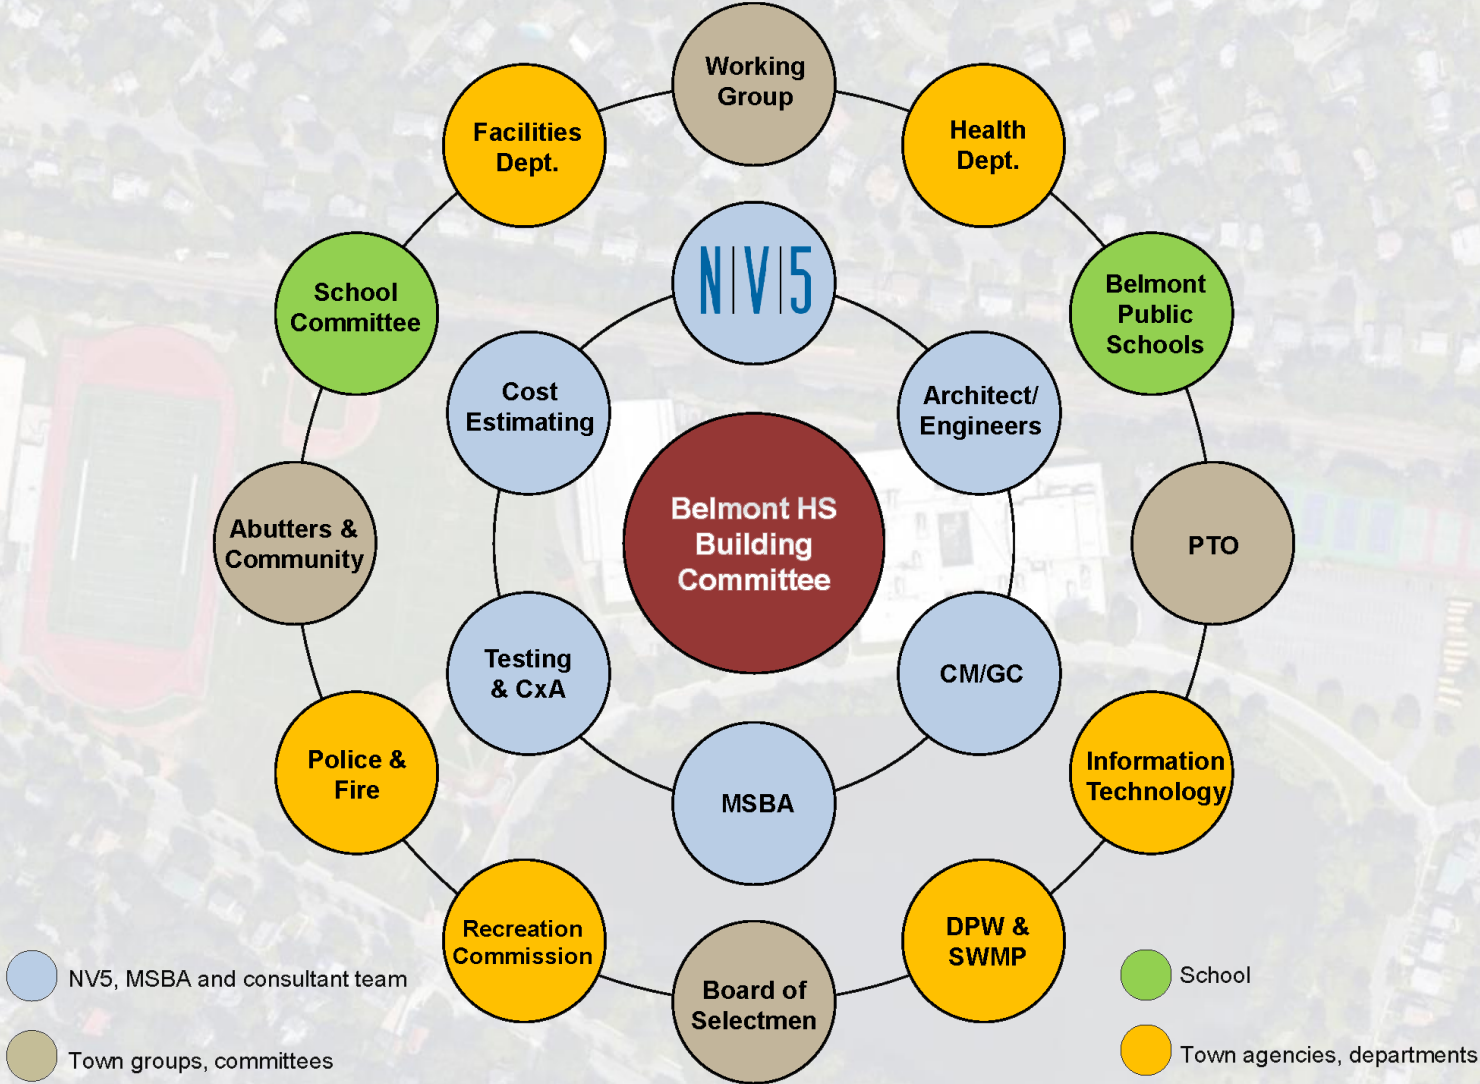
Working Group

Facilities Dept.

Health Dept.

NV5

School Committee

Belmont Public Schools

Cost Estimating

Architect/ Engineers

Belmont HS Building Committee

Abutters & Community

PTO

Testing & CxA

CM/GC

MSBA

Police & Fire

Information Technology

Recreation Commission

DPW & SWMP

Board of Selectmen

NV5, MSBA and consultant team

Town groups, committees

School

Town agencies, departments